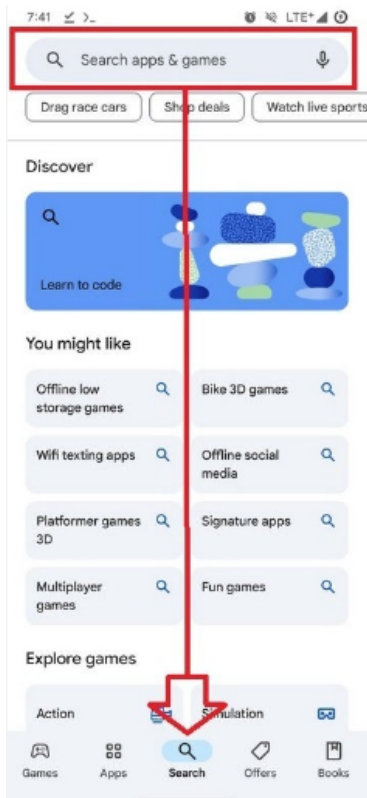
7:41 LTE+

Search apps & games

Drag race cars
Shop deals
Watch live sports

Discover

Learn to code

You might like

Offline low storage games
Bike 3D games
Wifi texting apps
Offline social media
Platformer games 3D
Signature apps
Multiplayer games
Fun games

Explore games

Action
Simulation

Games
Apps
Search
Offers
Books